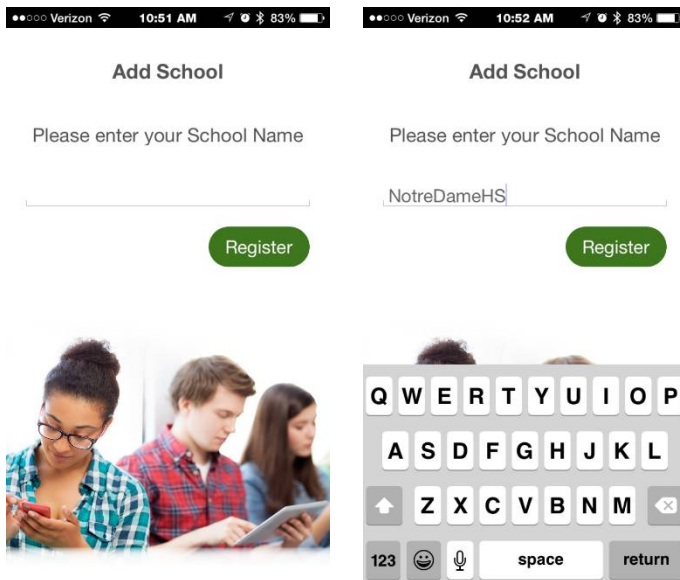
●●○○○ Verizon 10:51 AM 83%

Add School

Please enter your School Name

Register

●●○○○ Verizon 10:52 AM 83%

Add School

Please enter your School Name

NotreDameHS

Register

Q W E R T Y U I O P
A S D F G H J K L
Z X C V B N M
123 space return